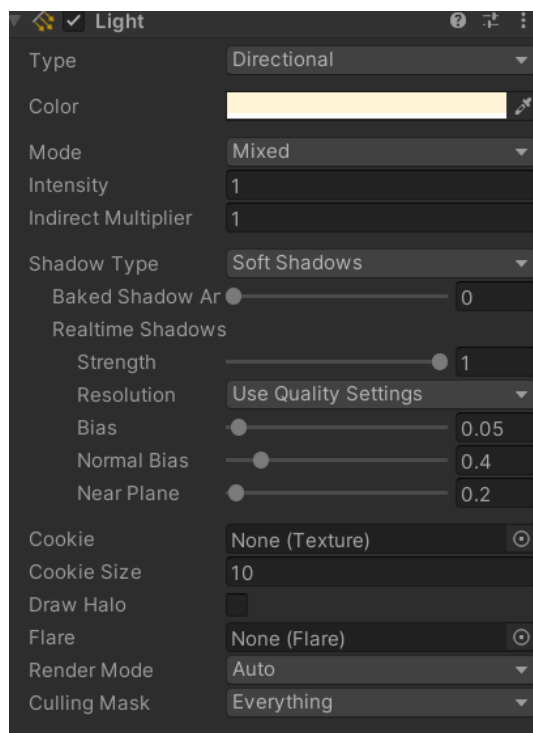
Light

Type Directional

Color

Mode Mixed

Intensity 1

Indirect Multiplier 1

Shadow Type Soft Shadows

Baked Shadow Ar 0

Realtime Shadows

Strength 1

Resolution Use Quality Settings

Bias 0.05

Normal Bias 0.4

Near Plane 0.2

Cookie None (Texture)

Cookie Size 10

Draw Halo

Flare None (Flare)

Render Mode Auto

Culling Mask Everything